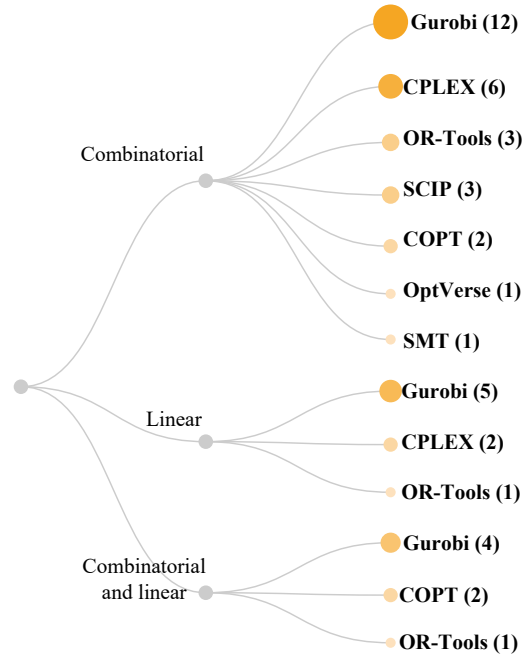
Combinatorial

Gurobi (12)

CPLEX (6)

OR-Tools (3)

SCIP (3)

COPT (2)

OptVerse (1)

SMT (1)

Linear

Gurobi (5)

CPLEX (2)

OR-Tools (1)

Combinatorial and linear

Gurobi (4)

COPT (2)

OR-Tools (1)